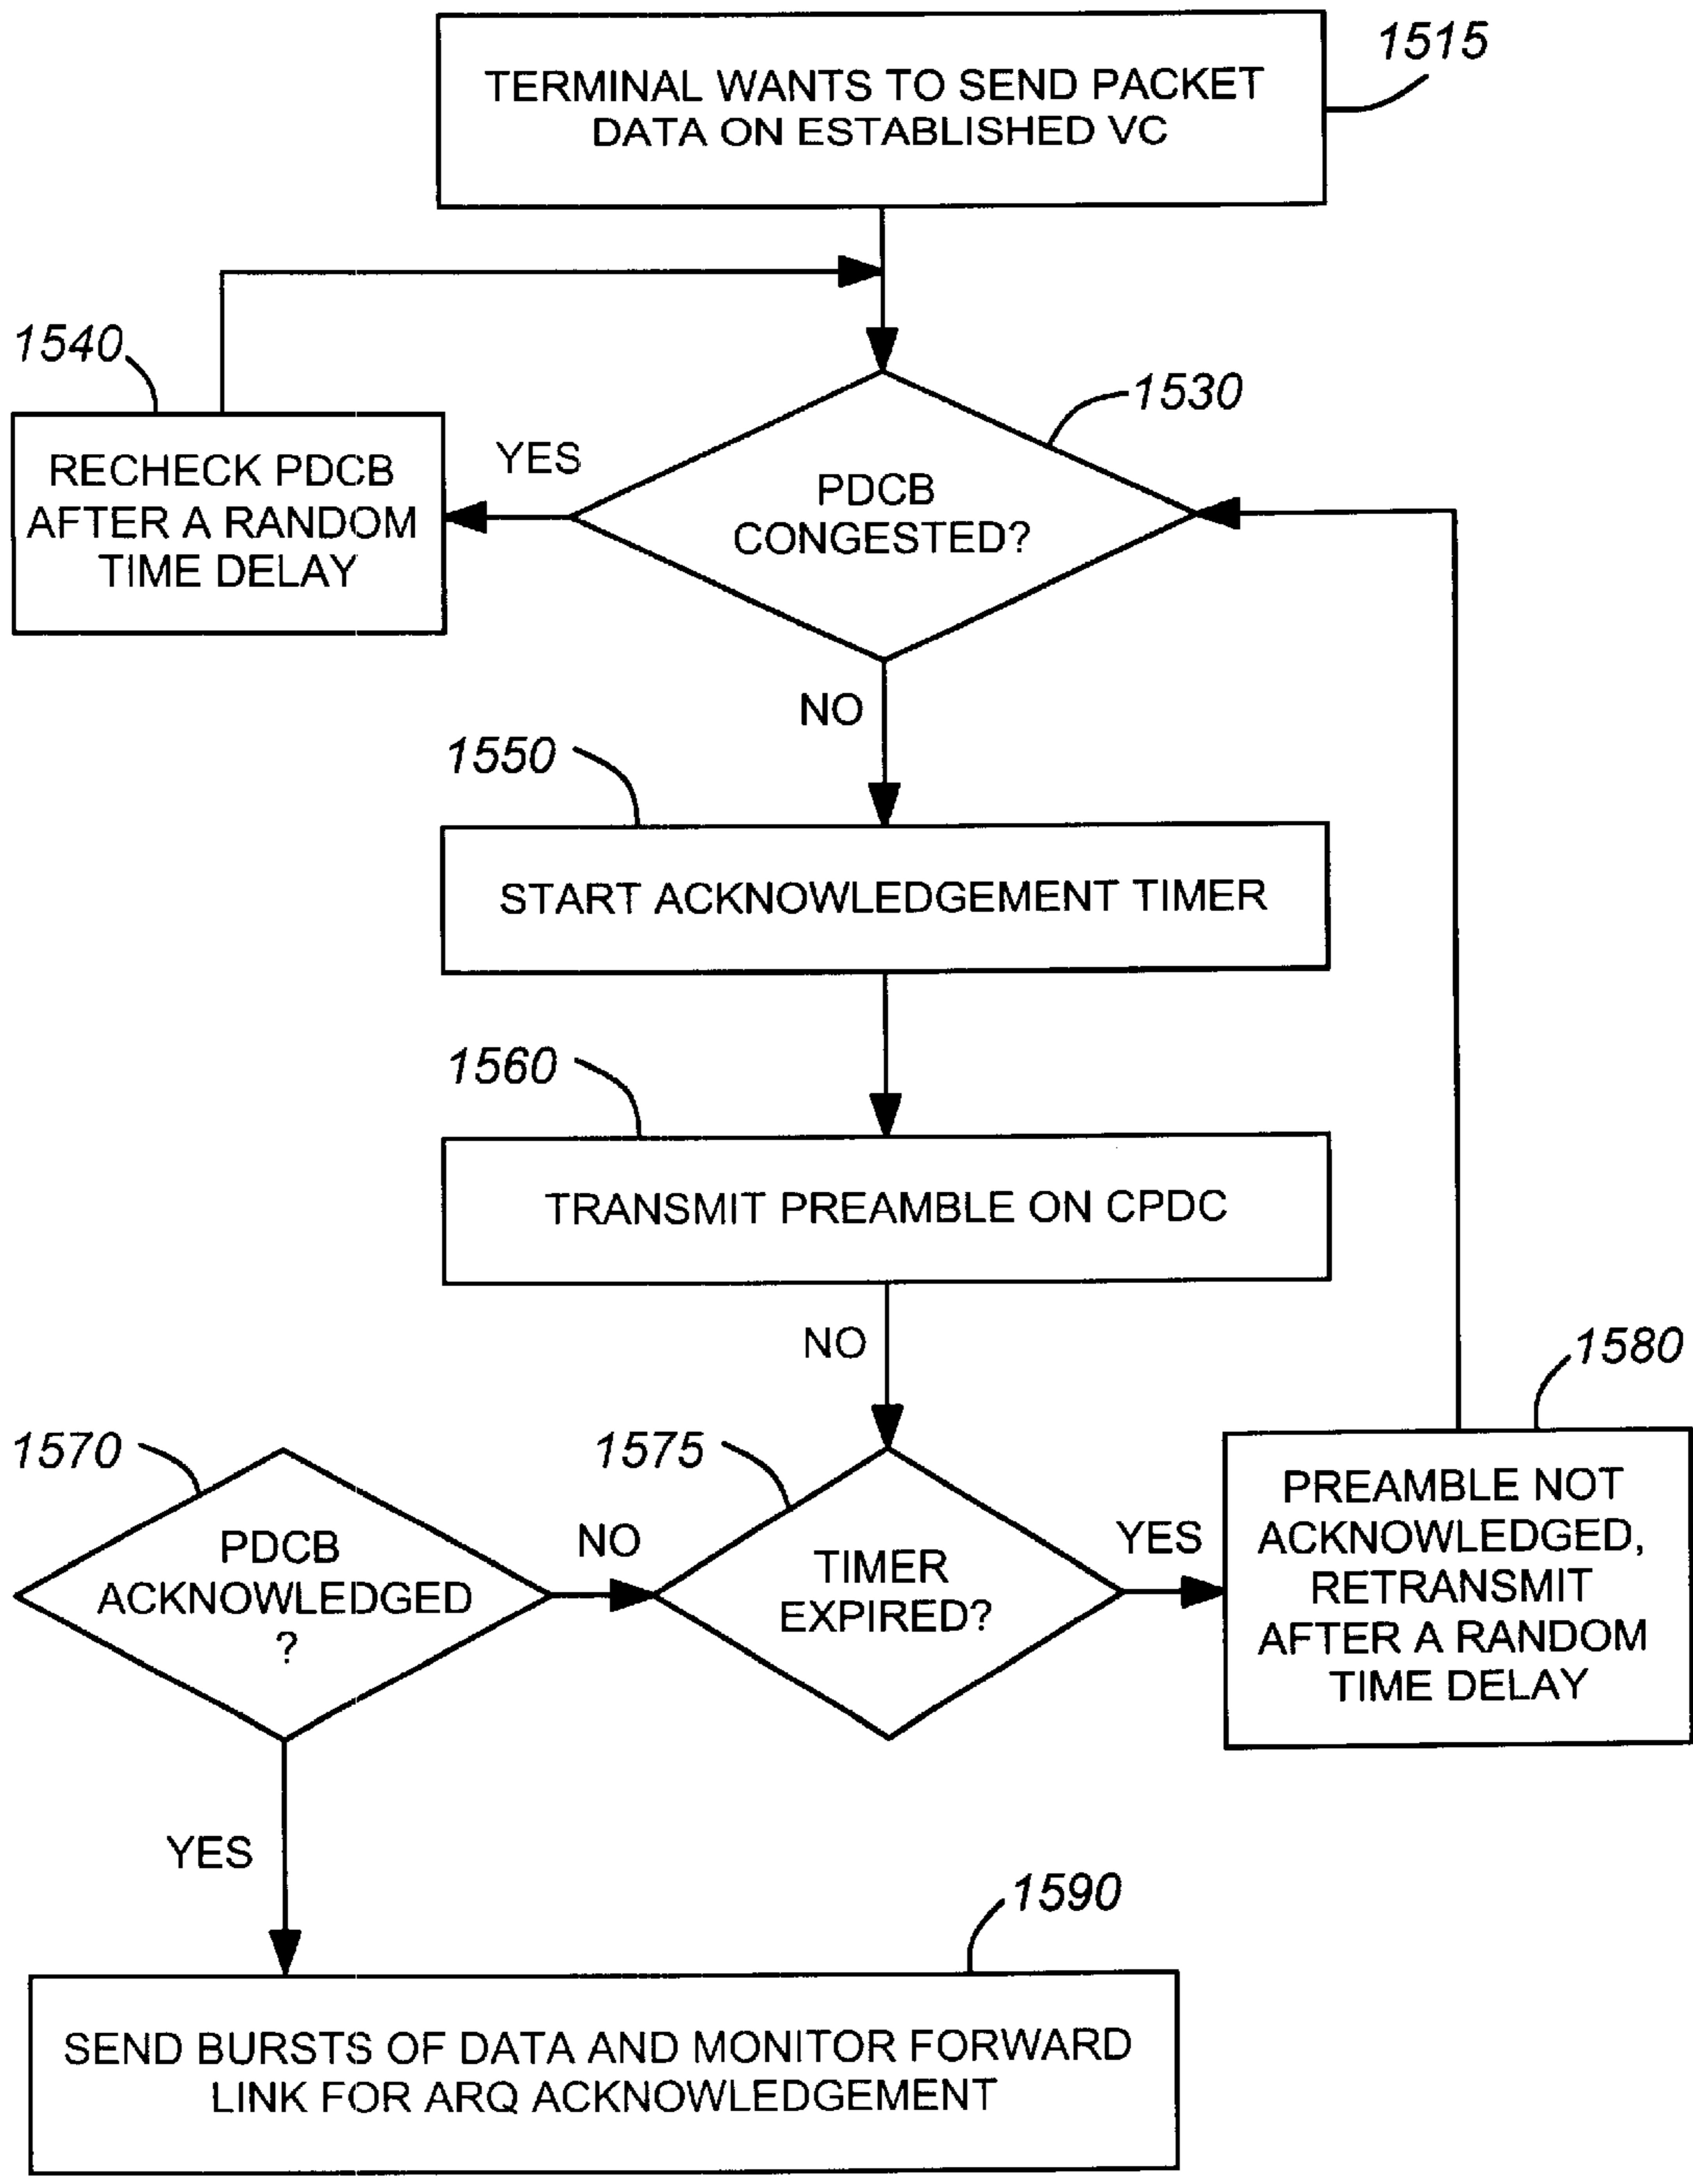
1515

TERMINAL WANTS TO SEND PACKET DATA ON ESTABLISHED VC

1540

RECHECK PDCB AFTER A RANDOM TIME DELAY

YES

1530

PDCB CONGESTED?

NO

1550

START ACKNOWLEDGEMENT TIMER

1560

TRANSMIT PREAMBLE ON CPDC

NO

1580

1570

1575

PDCB ACKNOWLEDGED ?

NO

TIMER EXPIRED?

YES

PREAMBLE NOT ACKNOWLEDGED, RETRANSMIT AFTER A RANDOM TIME DELAY

YES

1590

SEND BURSTS OF DATA AND MONITOR FORWARD LINK FOR ARQ ACKNOWLEDGEMENT